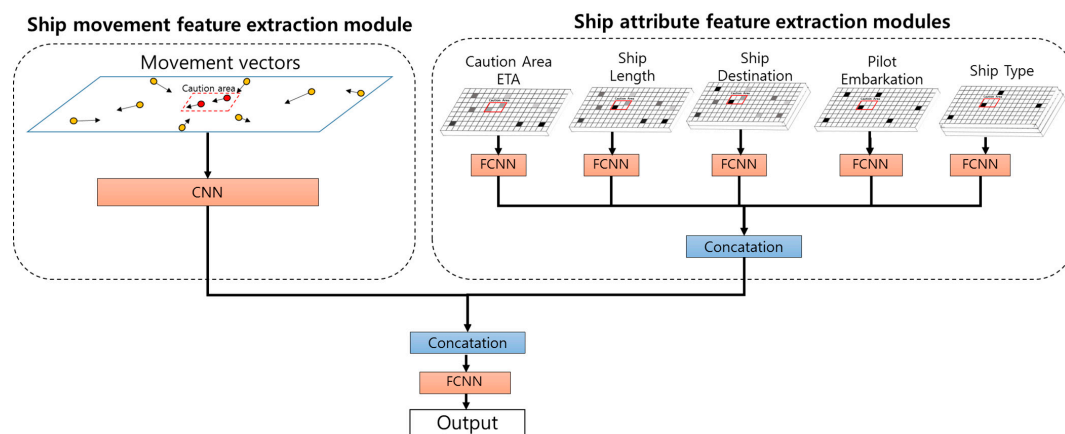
Ship movement feature extraction module

Movement vectors

Caution area

CNN

Ship attribute feature extraction modules

Caution Area ETA

Ship Length

Ship Destination

Pilot Embarkation

Ship Type

FCNN

FCNN

FCNN

FCNN

FCNN

Concatation

Concatation

FCNN

Output